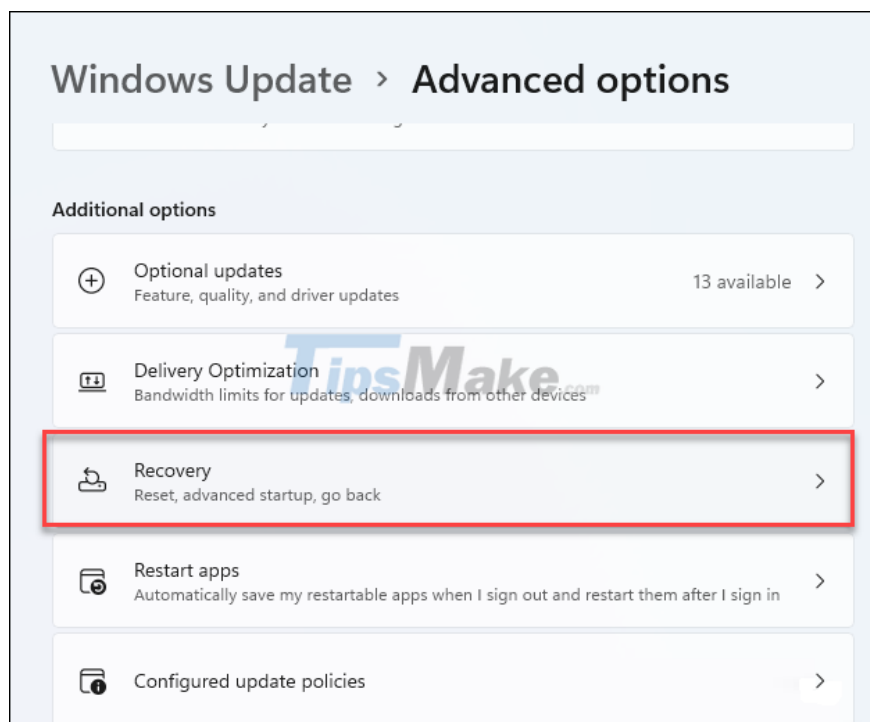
Windows Update › Advanced options

Additional options

Optional updates
Feature, quality, and driver updates
13 available

Delivery Optimization
Bandwidth limits for updates, downloads from other devices

TipsMake.com

Recovery
Reset, advanced startup, go back

Restart apps
Automatically save my restartable apps when I sign out and restart them after I sign in

Configured update policies